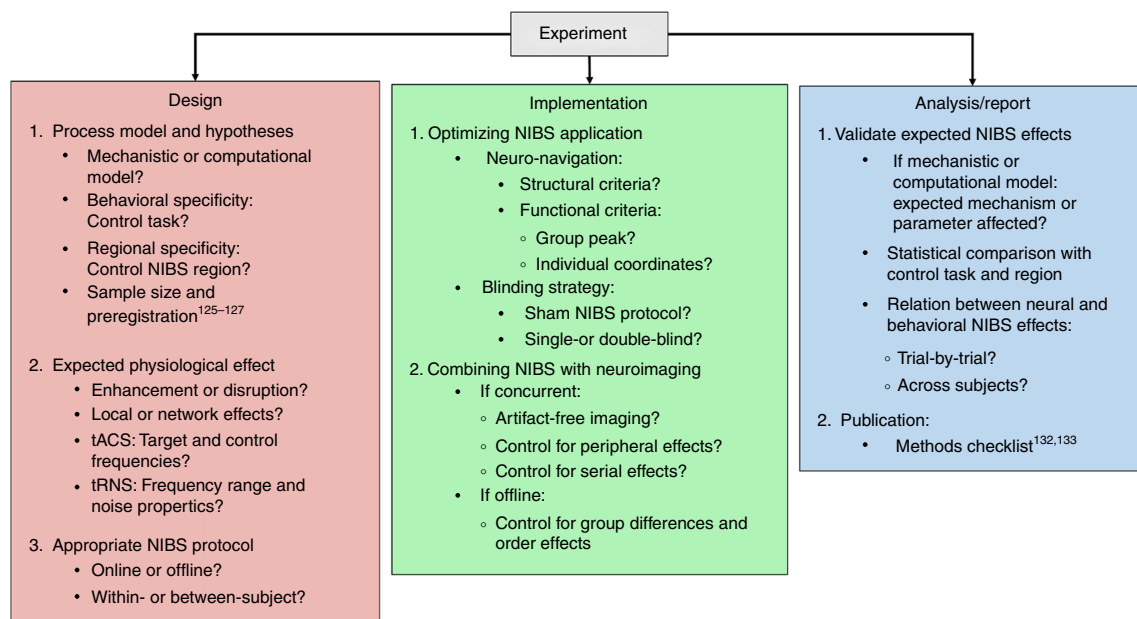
Experiment

Design

1. Process model and hypotheses
- Mechanistic or computational model?
- Behavioral specificity: Control task?
- Regional specificity: Control NIBS region?
- Sample size and preregistration$^{125–127}$

2. Expected physiological effect
- Enhancement or disruption?
- Local or network effects?
- tACS: Target and control frequencies?
- tRNS: Frequency range and noise propertics?

3. Appropriate NIBS protocol
- Online or offline?
- Within- or between-subject?

Implementation

1. Optimizing NIBS application
- Neuro-navigation:
  - Structural criteria?
  - Functional criteria:
    - Group peak?
    - Individual coordinates?
- Blinding strategy:
  - Sham NIBS protocol?
  - Single-or double-blind?

2. Combining NIBS with neuroimaging
- If concurrent:
  - Artifact-free imaging?
  - Control for peripheral effects?
  - Control for serial effects?
- If offline:
  - Control for group differences and order effects

Analysis/report

1. Validate expected NIBS effects
- If mechanistic or computational model: expected mechanism or parameter affected?
- Statistical comparison with control task and region
- Relation between neural and behavioral NIBS effects:
  - Trial-by-trial?
  - Across subjects?

2. Publication:
- Methods checklist$^{132,133}$